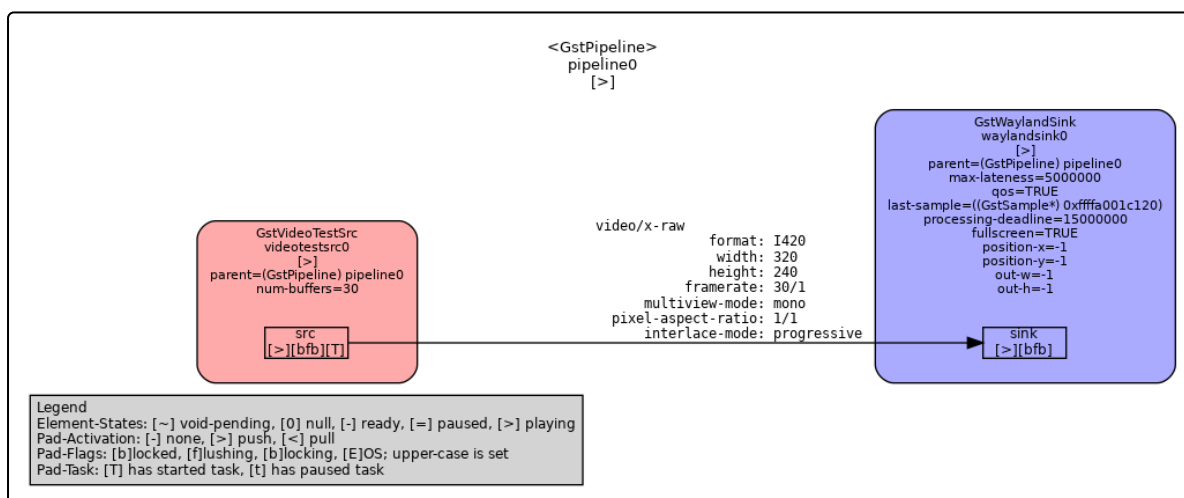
<GstPipeline>
pipeline0
[>]

GstVideoTestSrc
videotestsrc0
[>]
parent=(GstPipeline) pipeline0
num-buffers=30

src
[>][bfb][T]

video/x-raw
format: I420
width: 320
height: 240
framerate: 30/1
multiview-mode: mono
pixel-aspect-ratio: 1/1
interlace-mode: progressive

GstWaylandSink
waylandsink0
[>]
parent=(GstPipeline) pipeline0
max-lateness=5000000
qos=TRUE
last-sample=((GstSample*) 0xffffa001c120)
processing-deadline=15000000
fullscreen=TRUE
position-x=-1
position-y=-1
out-w=-1
out-h=-1

sink
[>][bfb]

Legend
Element-States: [~] void-pending, [0] null, [-] ready, [=] paused, [>] playing
Pad-Activation: [-] none, [>] push, [<] pull
Pad-Flags: [b]locked, [f]lushing, [b]locking, [E]OS; upper-case is set
Pad-Task: [T] has started task, [t] has paused task